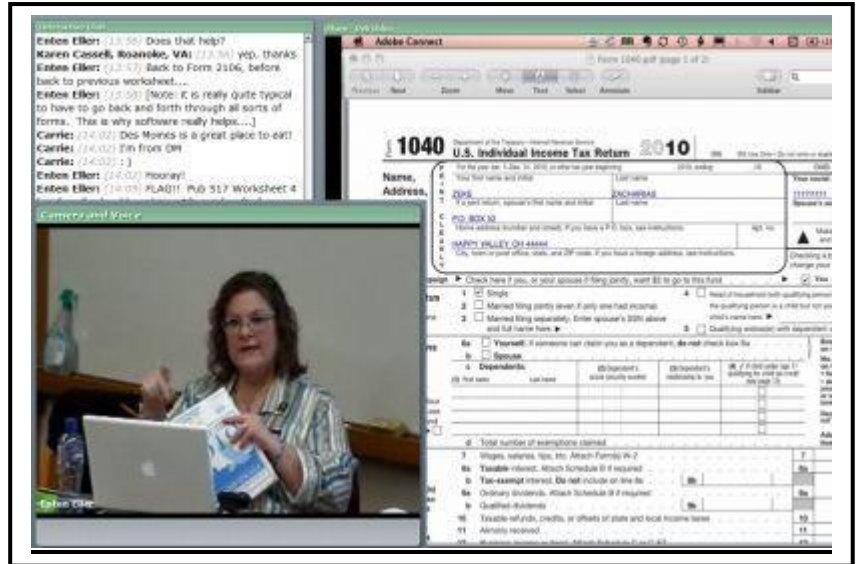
Interactive Chat

Enten Eller: (13:56) Does that help?
Karen Cassell, Roanoke, VA: (13:56) yep, thanks
Enten Eller: (13:57) Back to Form 2106, before back to previous worksheet...
Enten Eller: (13:58) [Note: it is really quite typical to have to go back and forth through all sorts of forms. This is why software really helps...]
Carrie: (14:02) Des Moines is a great place to eat!
Carrie: (14:02) I'm from OH
Carrie: (14:02) :)
Enten Eller: (14:02) Hooray!
Enten Eller: (14:05) FLAG!! Pub 517 Worksheet 4

Camera and Voice

Enten Eller

Adobe Connect

Form 1040.pdf (page 1 of 2)

Previous Next Zoom Move Text Select Annotate Sidebar

1040 U.S. Individual Income Tax Return 2010

Name, Address,

For the year Jan. 1–Dec. 31, 2010, or other tax year beginning , 2010, ending , 20

Your first name and initial Last name

ZEKE ZACHARIAS

If a joint return, spouse's first name and initial Last name

P.O. BOX 10

Home address (number and street). If you have a P.O. box, see instructions. Apt. no.

HAPPY VALLEY, OH 44444

City, town or post office, state, and ZIP code. If you have a foreign address, see instructions.

Your social security number

Spouse's social security number

Check here if you, or your spouse if filing jointly, want $3 to go to this fund

1 ☑ Single
2 ☐ Married filing jointly (even if only one had income)
3 ☐ Married filing separately. Enter spouse's SSN above and full name here. ▶
4 ☐ Head of household (with qualifying person)
5 ☐ Qualifying widow(er) with dependent child

6a ☐ Yourself. If someone can claim you as a dependent, do not check box 6a
b ☐ Spouse
c Dependents:
(1) First name Last name
(2) Dependent's social security number
(3) Dependent's relationship to you
(4) ✓ if child under age 17 qualifying for child tax credit

d Total number of exemptions claimed

7 Wages, salaries, tips, etc. Attach Form(s) W-2
8a Taxable interest. Attach Schedule B if required
b Tax-exempt interest. Do not include on line 8a
9a Ordinary dividends. Attach Schedule B if required
b Qualified dividends
10 Taxable refunds, credits, or offsets of state and local income taxes
11 Alimony received